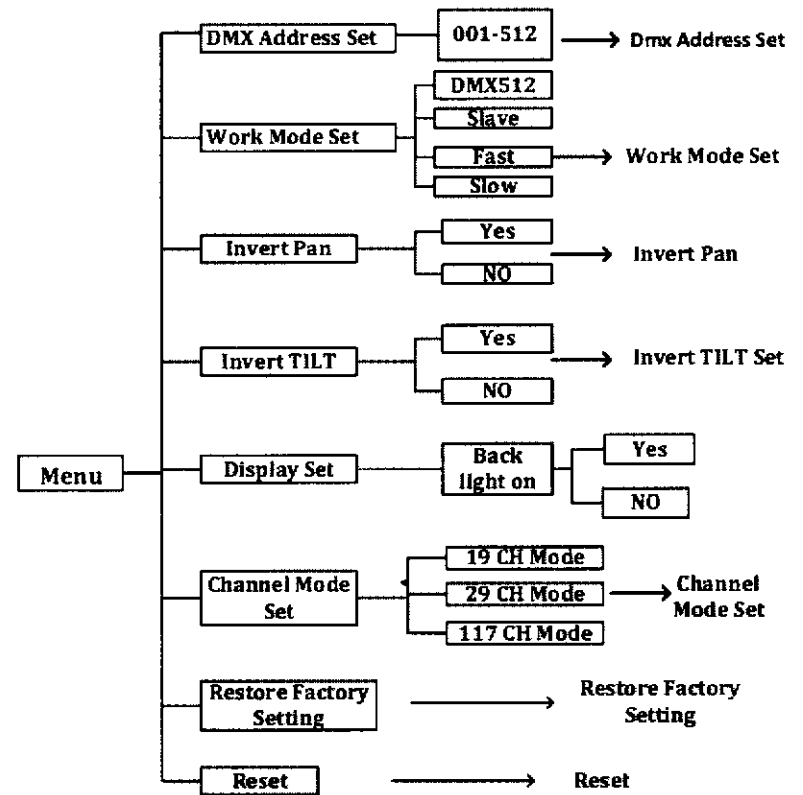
Menu

DMX Address Set
001-512
Dmx Address Set

Work Mode Set
DMX512
Slave
Fast
Slow
Work Mode Set

Invert Pan
Yes
NO
Invert Pan

Invert TILT
Yes
NO
Invert TILT Set

Display Set
Back light on
Yes
NO

Channel Mode Set
19 CH Mode
29 CH Mode
117 CH Mode
Channel Mode Set

Restore Factory Setting
Restore Factory Setting

Reset
Reset